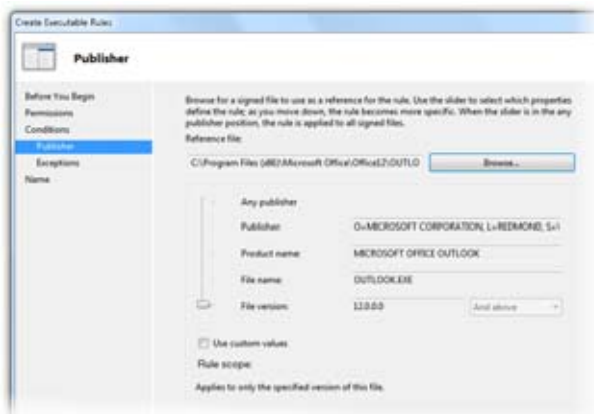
Create Executable Rules

Publisher

Before You Begin
Permissions
Conditions
Publisher
Exceptions
Name

Browse for a signed file to use as a reference for the rule. Use the slider to select which properties define the rule; as you move down, the rule becomes more specific. When the slider is in the any publisher position, the rule is applied to all signed files.

Reference file:

C:\Program Files (x86)\Microsoft Office\Office12\OUTLO

Browse...

Any publisher

Publisher: O=MICROSOFT CORPORATION, L=REDMOND, S=\

Product name: MICROSOFT OFFICE OUTLOOK

File name: OUTLOOK.EXE

File version: 12.0.0.0 And above

Use custom values

Rule scope:

Applies to only the specified version of this file.